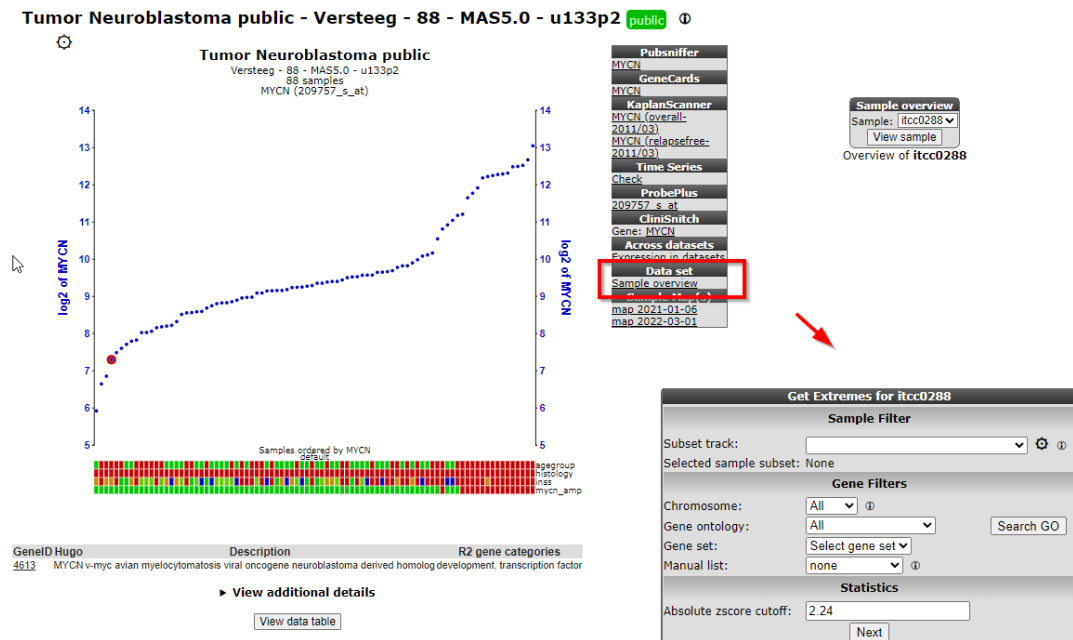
Tumor Neuroblastoma public - Versteeg - 88 - MAS5.0 - u133p2 public ⓘ

Tumor Neuroblastoma public
Versteeg - 88 - MAS5.0 - u133p2
88 samples
MYCN (209757_s_at)

14
13
12
11
10
9
8
7
6
5

log2 of MYCN

Samples ordered by MYCN
default

agegroup
histology
inss
mycn_amp

| GeneID | Hugo | Description | R2 gene categories |
|---|---|---|---|
| 4613 | MYCN | v-myc avian myelocytomatosis viral oncogene neuroblastoma derived homolog | development, transcription factor |

▸ View additional details

View data table

Pubsniffer
MYCN
GeneCards
MYCN
KaplanScanner
MYCN (overall-2011/03)
MYCN (relapsefree-2011/03)
Time Series
Check
ProbePlus
209757_s_at
CliniSnitch
Gene: MYCN
Across datasets
Expression in datasets
Data set
Sample overview
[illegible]
map 2021-01-06
map 2022-03-01

Sample overview
Sample: itcc0288
View sample
Overview of itcc0288

Get Extremes for itcc0288
Sample Filter
Subset track:
Selected sample subset: None
Gene Filters
Chromosome: All
Gene ontology: All
Search GO
Gene set: Select gene set
Manual list: none
Statistics
Absolute zscore cutoff: 2.24
Next